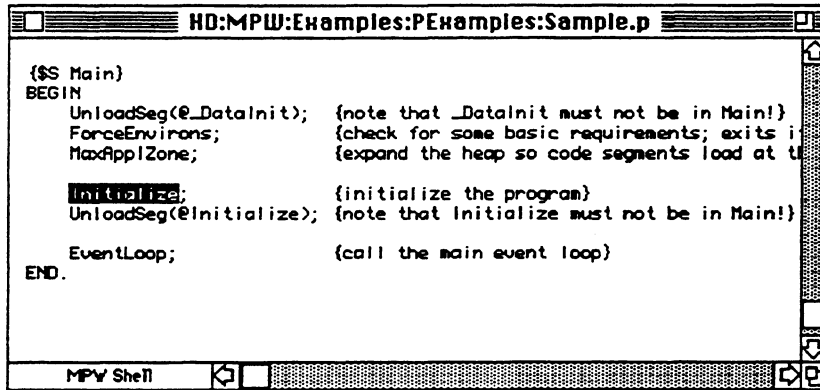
HD:MPW:Examples:PExamples:Sample.p

{$S Main}
BEGIN
UnloadSeg(@_DataInit); {note that _DataInit must not be in Main!}
ForceEnvirons; {check for some basic requirements; exits i
MaxApplZone; {expand the heap so code segments load at t

Initialize; {initialize the program}
UnloadSeg(@Initialize); {note that Initialize must not be in Main!}

EventLoop; {call the main event loop}
END.

MPW Shell